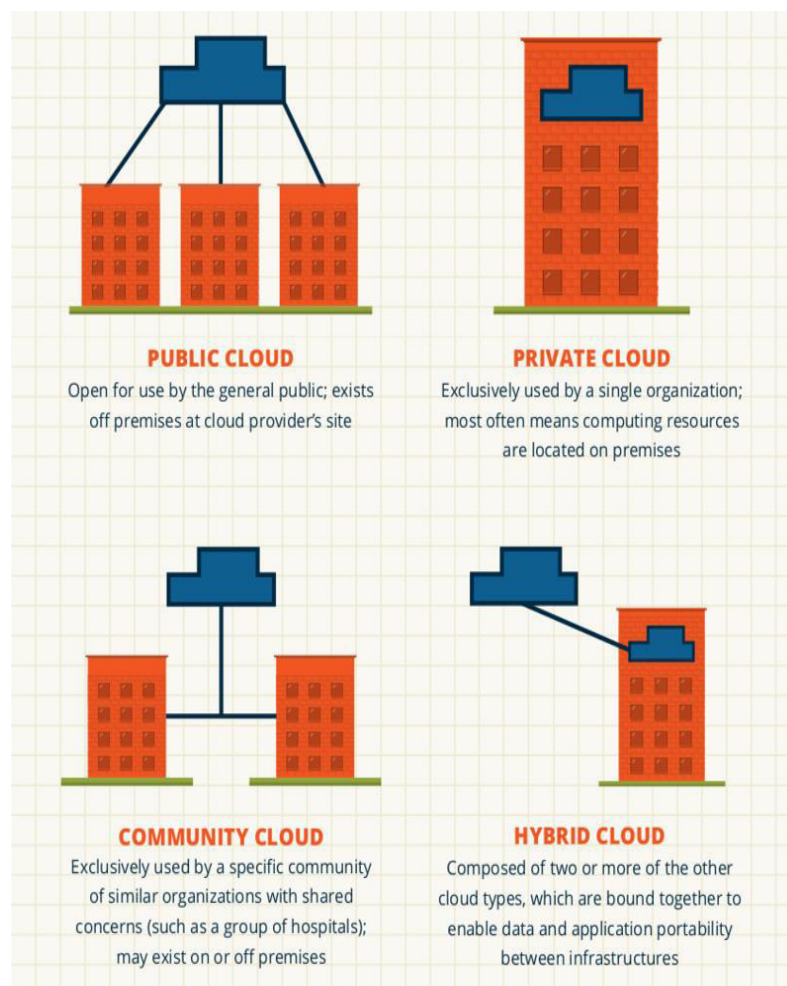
PUBLIC CLOUD
Open for use by the general public; exists off premises at cloud provider's site

PRIVATE CLOUD
Exclusively used by a single organization; most often means computing resources are located on premises

COMMUNITY CLOUD
Exclusively used by a specific community of similar organizations with shared concerns (such as a group of hospitals); may exist on or off premises

HYBRID CLOUD
Composed of two or more of the other cloud types, which are bound together to enable data and application portability between infrastructures